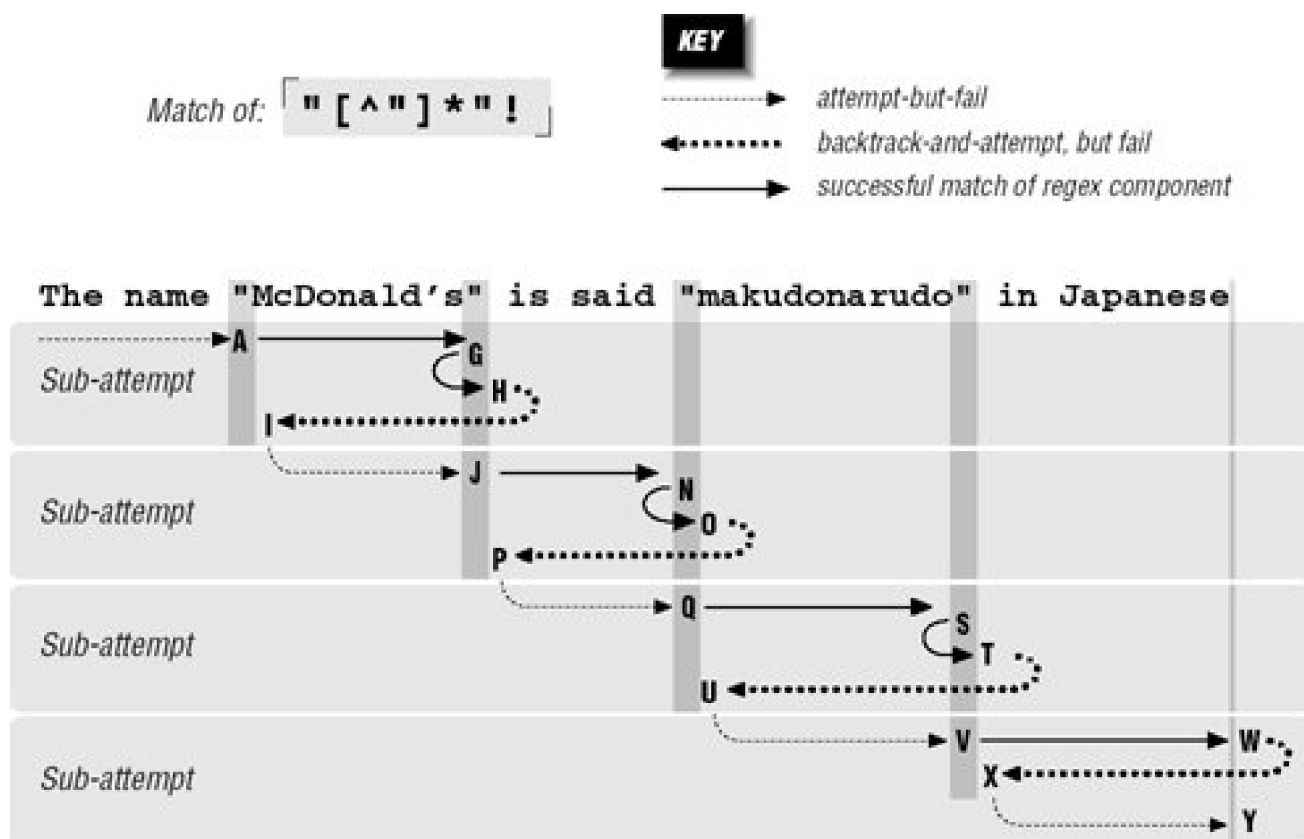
Match of: "[^"]*"!

KEY
attempt-but-fail
backtrack-and-attempt, but fail
successful match of regex component

The name "McDonald's" is said "makudonarudo" in Japanese

Sub-attempt
A
G
H
I

Sub-attempt
J
N
O
P

Sub-attempt
Q
S
T
U

Sub-attempt
V
W
X
Y